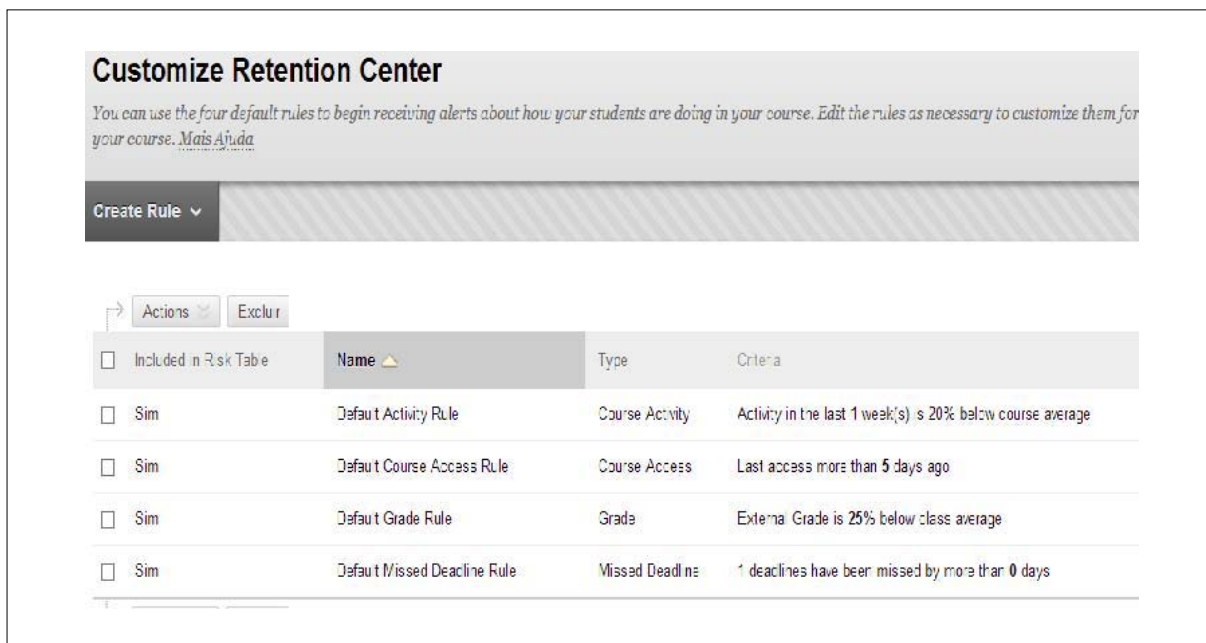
Customize Retention Center

You can use the four default rules to begin receiving alerts about how your students are doing in your course. Edit the rules as necessary to customize them for your course. Mais Ajuda

Create Rule

Actions Exclur

| | Included in Risk Table | Name | Type | Criteria |
|---|---|---|---|---|
| ☐ | Sim | Default Activity Rule | Course Activity | Activity in the last 1 week(s) is 20% below course average |
| ☐ | Sim | Default Course Access Rule | Course Access | Last access more than 5 days ago |
| ☐ | Sim | Default Grade Rule | Grade | External Grade is 25% below class average |
| ☐ | Sim | Default Missed Deadline Rule | Missed Deadline | 1 deadlines have been missed by more than 0 days |